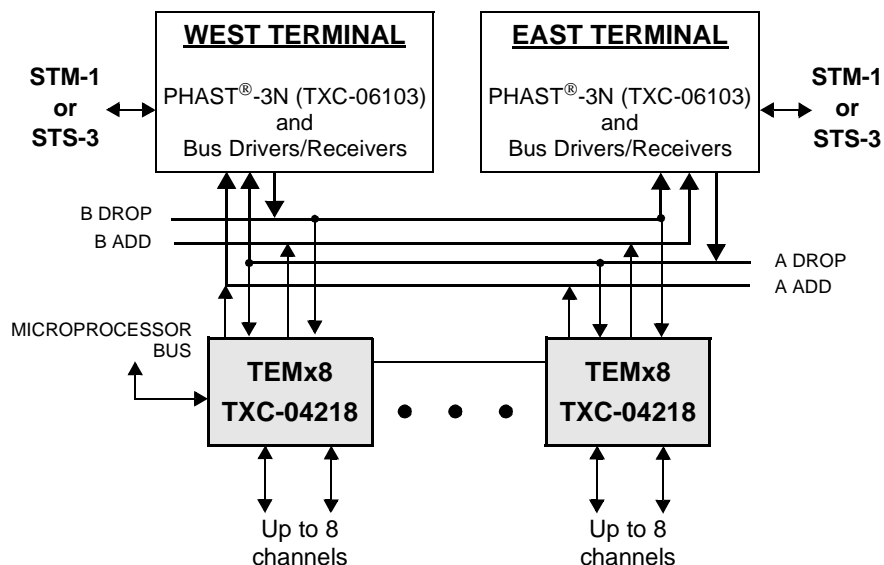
WEST TERMINAL

PHAST®-3N (TXC-06103) and Bus Drivers/Receivers

EAST TERMINAL

PHAST®-3N (TXC-06103) and Bus Drivers/Receivers

STM-1 or STS-3

STM-1 or STS-3

B DROP

B ADD

A DROP

A ADD

MICROPROCESSOR BUS

TEMx8
TXC-04218

TEMx8
TXC-04218

Up to 8 channels

Up to 8 channels